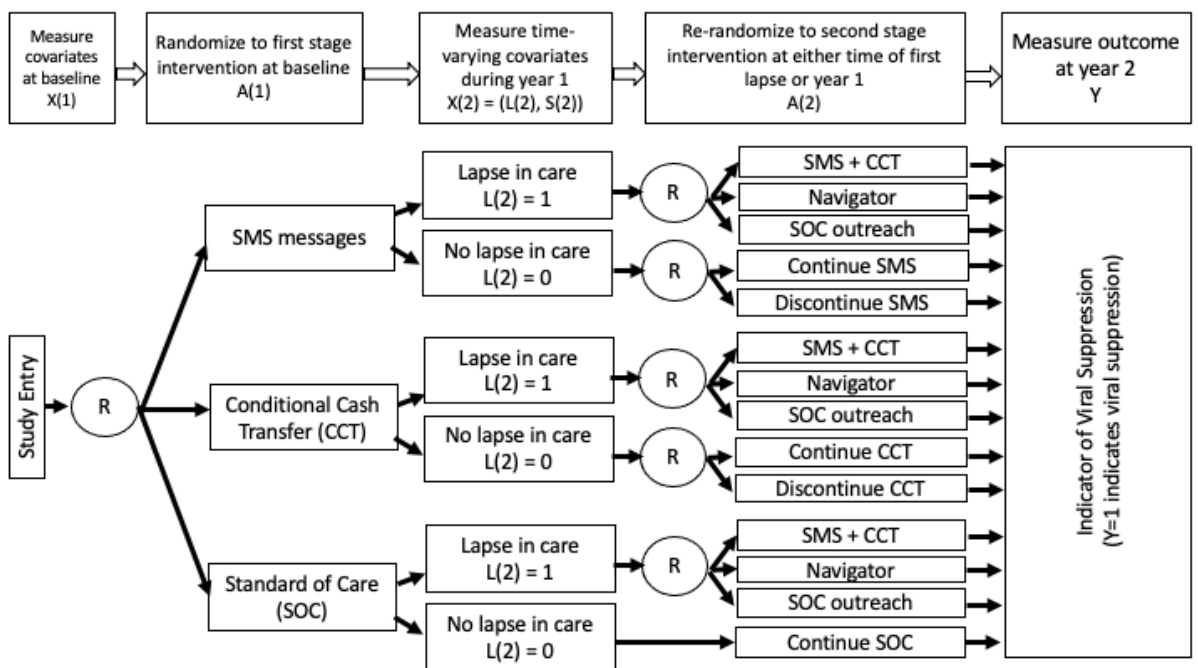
Measure covariates at baseline X(1)

Randomize to first stage intervention at baseline A(1)

Measure time-varying covariates during year 1 X(2) = (L(2), S(2))

Re-randomize to second stage intervention at either time of first lapse or year 1 A(2)

Measure outcome at year 2 Y

Study Entry

R

SMS messages

Lapse in care L(2) = 1

R

SMS + CCT

Navigator

SOC outreach

No lapse in care L(2) = 0

R

Continue SMS

Discontinue SMS

Conditional Cash Transfer (CCT)

Lapse in care L(2) = 1

R

SMS + CCT

Navigator

SOC outreach

No lapse in care L(2) = 0

R

Continue CCT

Discontinue CCT

Standard of Care (SOC)

Lapse in care L(2) = 1

R

SMS + CCT

Navigator

SOC outreach

No lapse in care L(2) = 0

Continue SOC

Indicator of Viral Suppression (Y=1 indicates viral suppression)